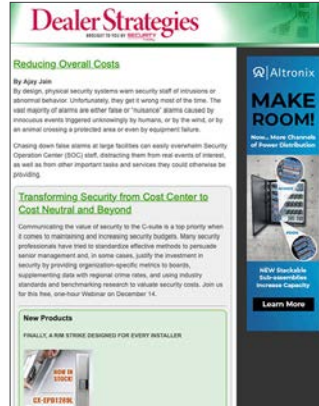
Dealer Strategies

BROUGHT TO YOU BY SECURITY

Reducing Overall Costs

By Ajay Jain

By design, physical security systems warn security staff of intrusions or abnormal behavior. Unfortunately, they get it wrong most of the time. The vast majority of alarms are either false or "nuisance" alarms caused by innocuous events triggered unknowingly by humans, or by the wind, or by an animal crossing a protected area or even by equipment failure.

Chasing down false alarms at large facilities can easily overwhelm Security Operation Center (SOC) staff, distracting them from real events of interest, as well as from other important tasks and services they could otherwise be providing.

Transforming Security from Cost Center to Cost Neutral and Beyond

Communicating the value of security to the C-suite is a top priority when it comes to maintaining and increasing security budgets. Many security professionals have tried to standardize effective methods to persuade senior management and, in some cases, justify the investment in security by providing organization-specific metrics to boards, supplementing data with regional crime rates, and using industry standards and benchmarking research to valuate security costs. Join us for this free, one-hour Webinar on December 14.

New Products

FINALLY, A RIM STRIKE DESIGNED FOR EVERY INSTALLER

NOW IN STOCK!

CX-EPD1209L

Altronix

MAKE ROOM!

Now... More Channels of Power Distribution

NEW Stackable Sub-assemblies Increase Capacity

Learn More